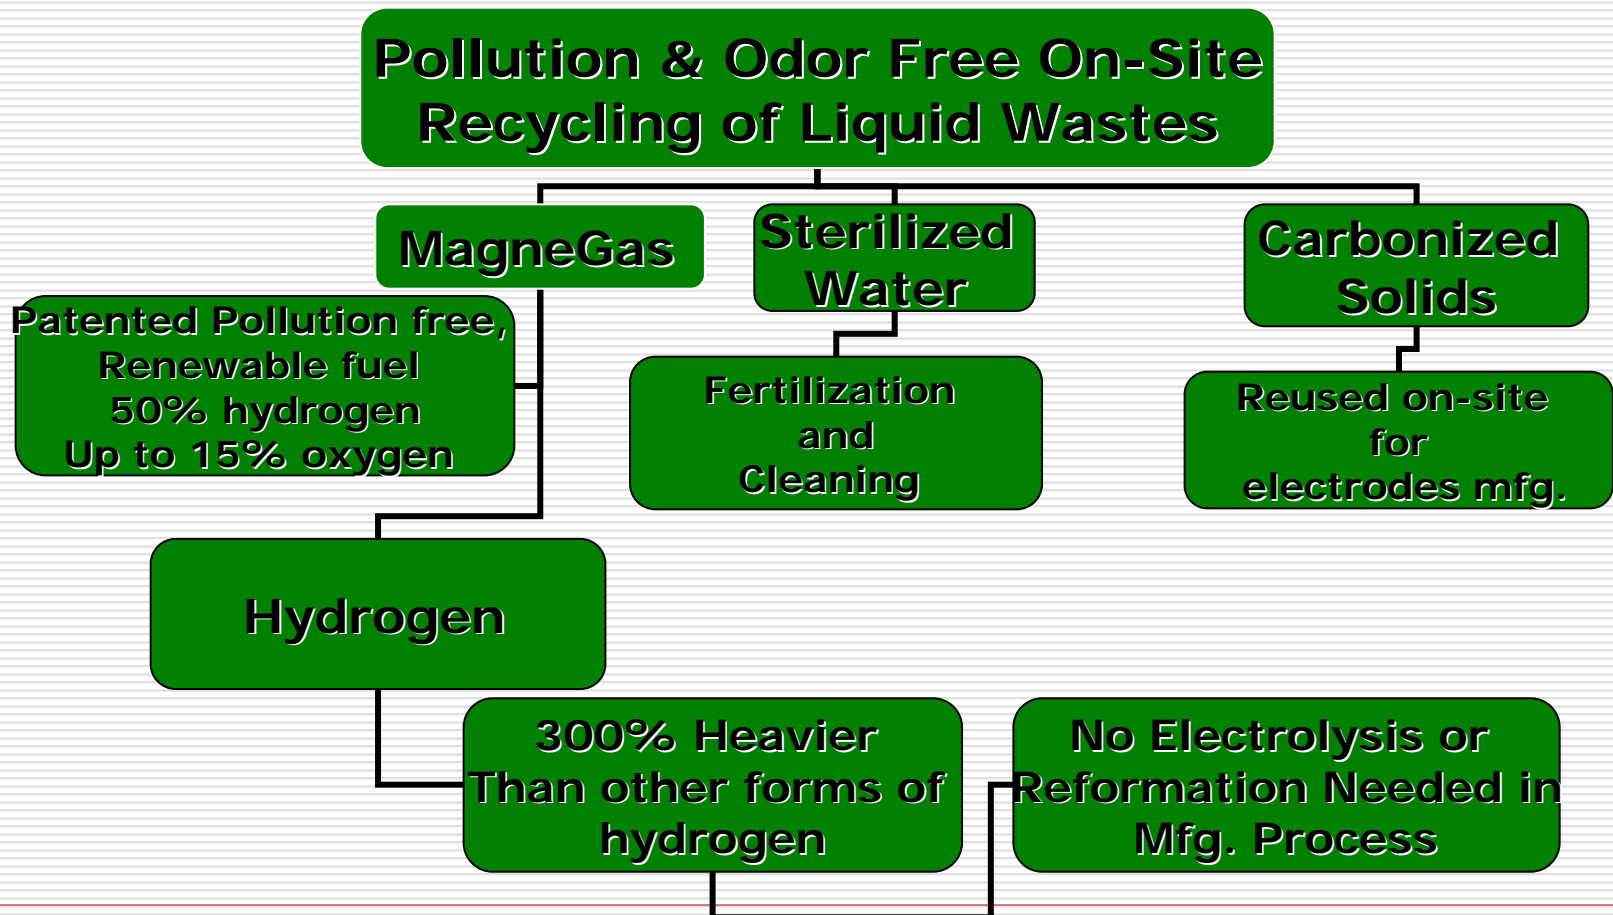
Pollution & Odor Free On-Site Recycling of Liquid Wastes

MagneGas

Sterilized Water

Carbonized Solids

Patented Pollution free, Renewable fuel 50% hydrogen Up to 15% oxygen

Fertilization and Cleaning

Reused on-site for electrodes mfg.

Hydrogen

300% Heavier Than other forms of hydrogen

No Electrolysis or Reformation Needed in Mfg. Process